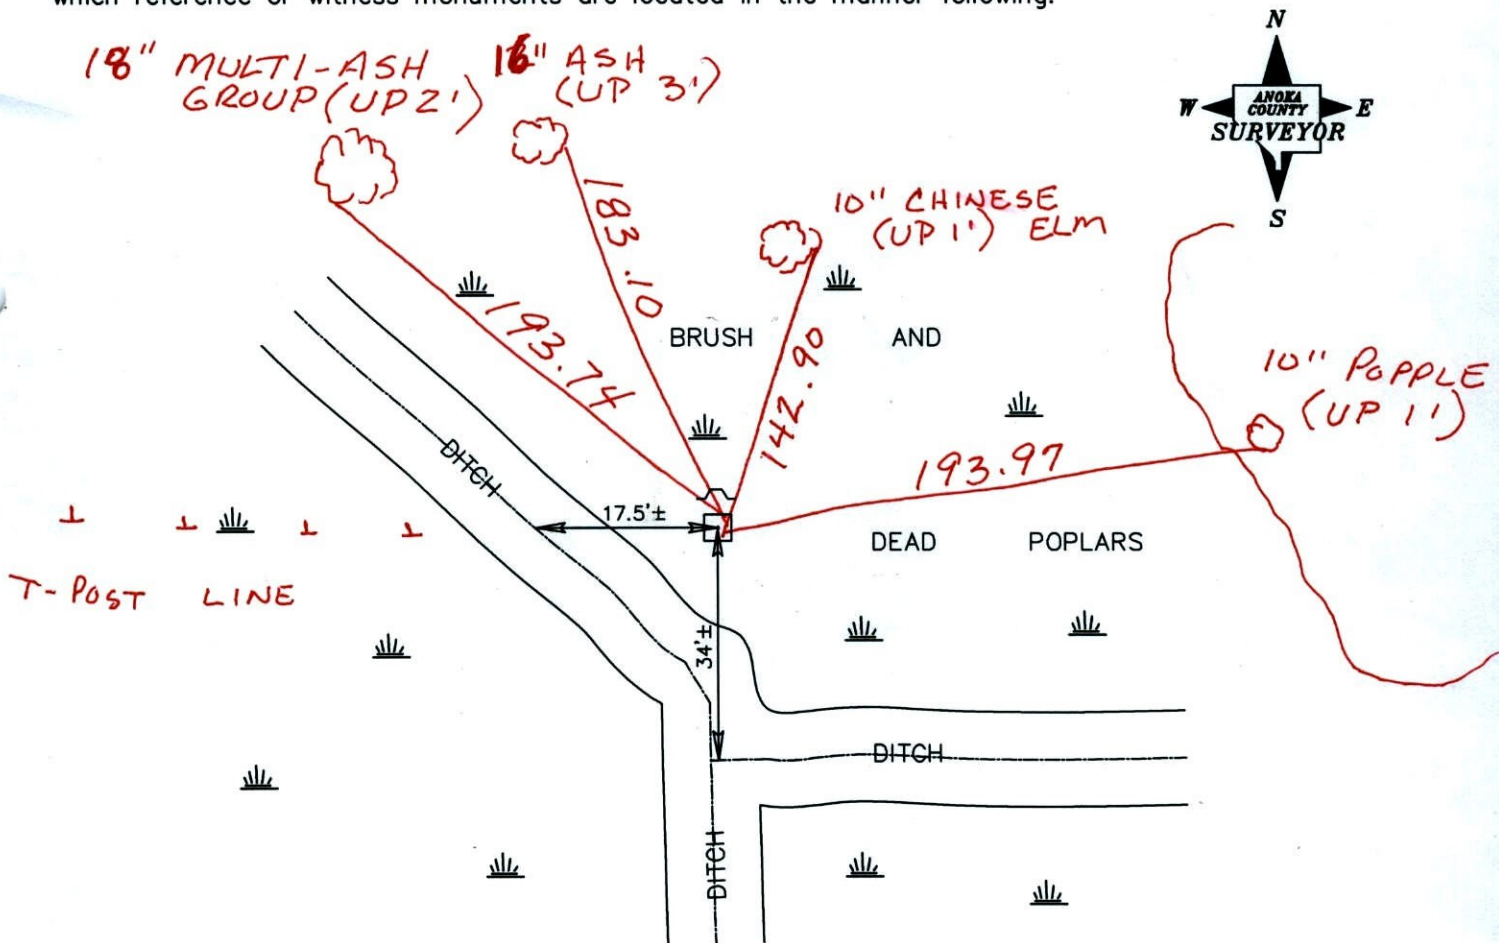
which reference or witness monuments are located in the manner following:

N
W
E
S
ANOKA COUNTY
SURVEYOR

18" MULTI-ASH GROUP (UP 2')

16" ASH (UP 3')

10" CHINESE (UP 1') ELM

10" POPPLE (UP 1')

193.74

183.10

142.90

193.97

BRUSH AND

DEAD POPLARS

DITCH

17.5'±

34'±

DITCH

DITCH

T-POST LINE